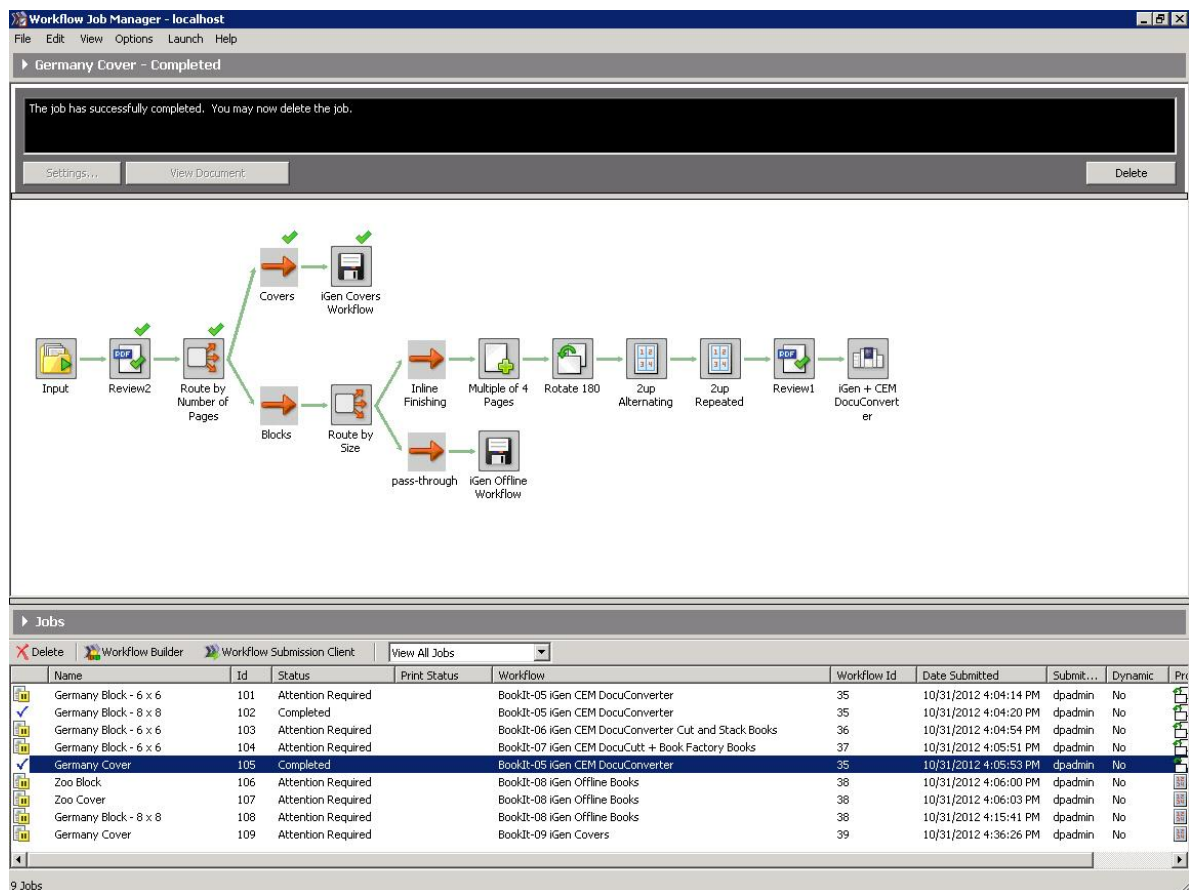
Workflow Job Manager - localhost
File Edit View Options Launch Help

Germany Cover - Completed

The job has successfully completed. You may now delete the job.

Settings... View Document Delete

Covers
iGen Covers Workflow
Input
Review2
Route by Number of Pages
Blocks
Route by Size
Inline Finishing
Multiple of 4 Pages
Rotate 180
2up Alternating
2up Repeated
Review1
iGen + CEM DocuConverter
pass-through
iGen Offline Workflow

Jobs

Delete Workflow Builder Workflow Submission Client View All Jobs

| Name | Id | Status | Print Status | Workflow | Workflow Id | Date Submitted | Submit... | Dynamic | Pr |
|---|---|---|---|---|---|---|---|---|---|
| Germany Block - 6 x 6 | 101 | Attention Required | | BookIt-05 iGen CEM DocuConverter | 35 | 10/31/2012 4:04:14 PM | dpadmin | No | |
| Germany Block - 8 x 8 | 102 | Completed | | BookIt-05 iGen CEM DocuConverter | 35 | 10/31/2012 4:04:20 PM | dpadmin | No | |
| Germany Block - 6 x 6 | 103 | Attention Required | | BookIt-06 iGen CEM DocuConverter Cut and Stack Books | 36 | 10/31/2012 4:04:54 PM | dpadmin | No | |
| Germany Block - 6 x 6 | 104 | Attention Required | | BookIt-07 iGen CEM DocuCutt + Book Factory Books | 37 | 10/31/2012 4:05:51 PM | dpadmin | No | |
| Germany Cover | 105 | Completed | | BookIt-05 iGen CEM DocuConverter | 35 | 10/31/2012 4:05:53 PM | dpadmin | No | |
| Zoo Block | 106 | Attention Required | | BookIt-08 iGen Offline Books | 38 | 10/31/2012 4:06:00 PM | dpadmin | No | |
| Zoo Cover | 107 | Attention Required | | BookIt-08 iGen Offline Books | 38 | 10/31/2012 4:06:03 PM | dpadmin | No | |
| Germany Block - 8 x 8 | 108 | Attention Required | | BookIt-08 iGen Offline Books | 38 | 10/31/2012 4:15:41 PM | dpadmin | No | |
| Germany Cover | 109 | Attention Required | | BookIt-09 iGen Covers | 39 | 10/31/2012 4:36:26 PM | dpadmin | No | |

9 Jobs